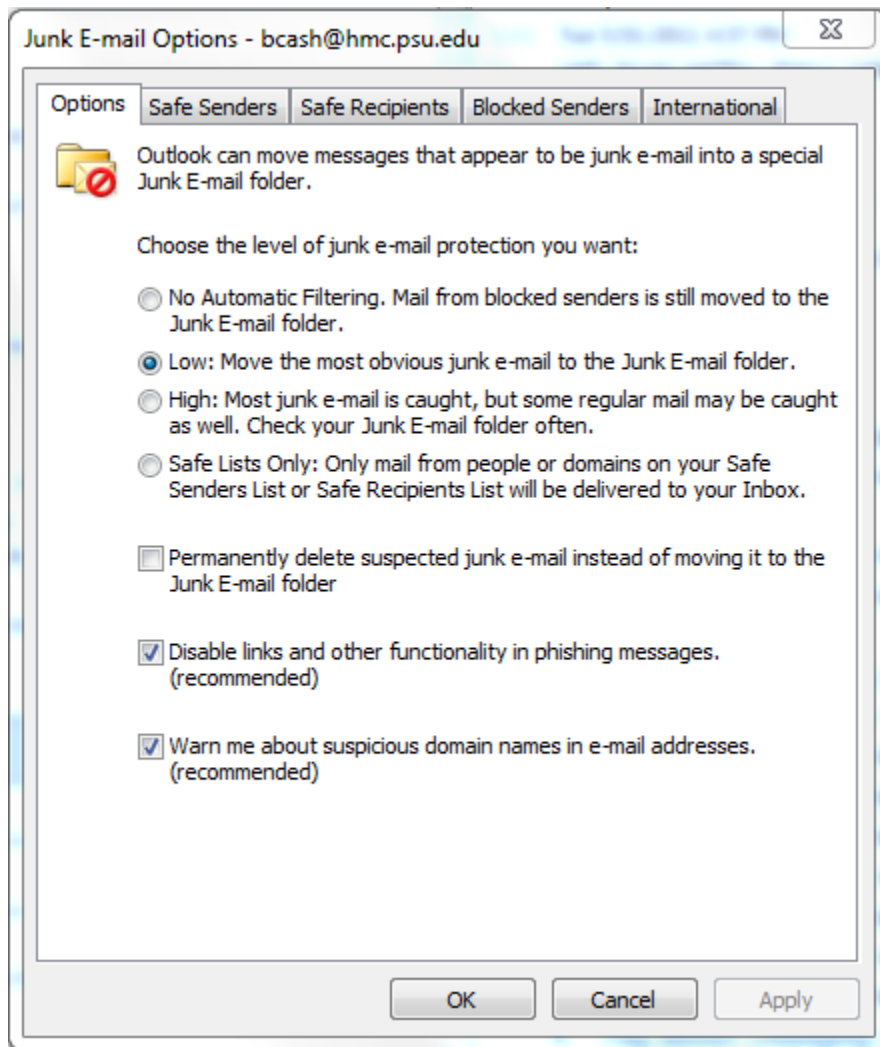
Junk E-mail Options - bcash@hmc.psu.edu

Options | Safe Senders | Safe Recipients | Blocked Senders | International

Outlook can move messages that appear to be junk e-mail into a special Junk E-mail folder.

Choose the level of junk e-mail protection you want:

No Automatic Filtering. Mail from blocked senders is still moved to the Junk E-mail folder.

Low: Move the most obvious junk e-mail to the Junk E-mail folder.

High: Most junk e-mail is caught, but some regular mail may be caught as well. Check your Junk E-mail folder often.

Safe Lists Only: Only mail from people or domains on your Safe Senders List or Safe Recipients List will be delivered to your Inbox.

Permanently delete suspected junk e-mail instead of moving it to the Junk E-mail folder

Disable links and other functionality in phishing messages. (recommended)

Warn me about suspicious domain names in e-mail addresses. (recommended)

OK | Cancel | Apply